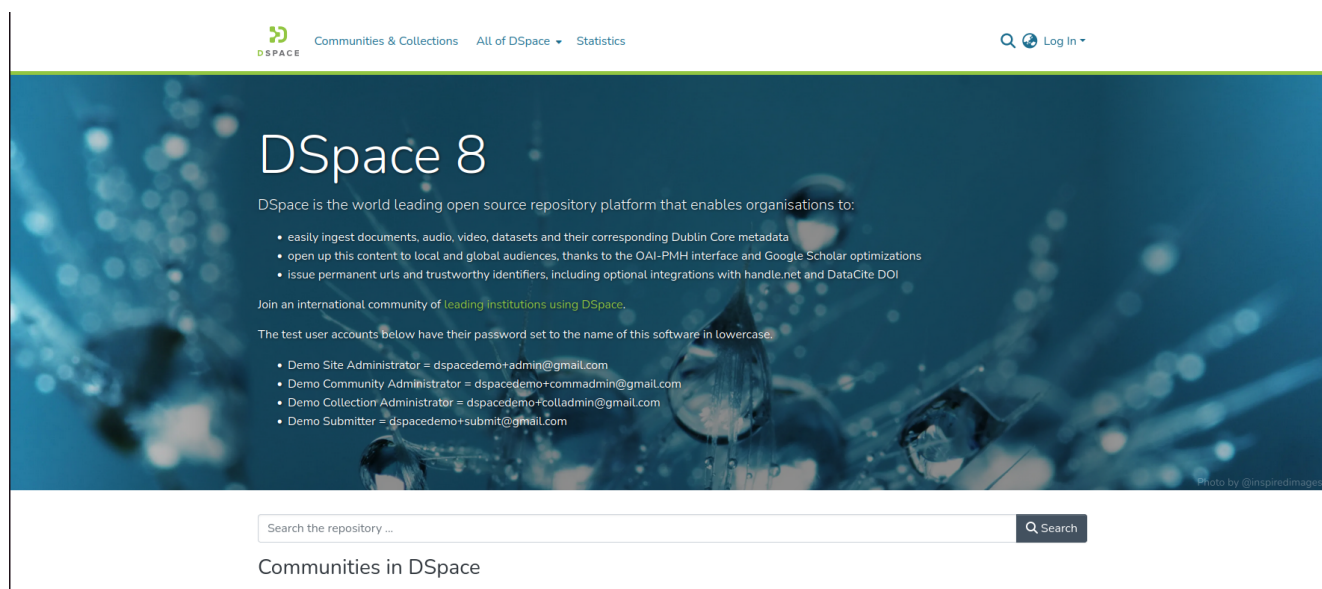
DSPACE Communities & Collections All of DSpace ▾ Statistics

Log In ▾

DSpace 8

DSpace is the world leading open source repository platform that enables organisations to:

- easily ingest documents, audio, video, datasets and their corresponding Dublin Core metadata
- open up this content to local and global audiences, thanks to the OAI-PMH interface and Google Scholar optimizations
- issue permanent urls and trustworthy identifiers, including optional integrations with handle.net and DataCite DOI

Join an international community of leading institutions using DSpace.

The test user accounts below have their password set to the name of this software in lowercase.

- Demo Site Administrator = dspacedemo+admin@gmail.com
- Demo Community Administrator = dspacedemo+commadmin@gmail.com
- Demo Collection Administrator = dspacedemo+colladmin@gmail.com
- Demo Submitter = dspacedemo+submit@gmail.com

Photo by @inspiredimages

Search the repository ...

Search

Communities in DSpace